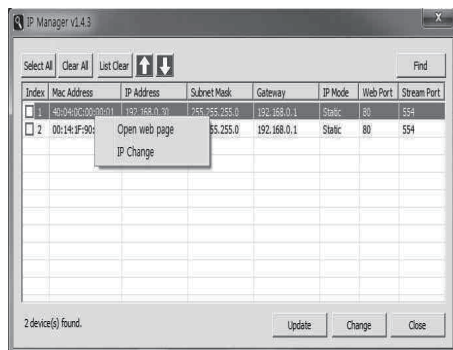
IP Manager v1.4.3

Select All | Clear All | List Clear | Find

| Index | Mac Address | IP Address | Subnet Mask | Gateway | IP Mode | Web Port | Stream Port |
|---|---|---|---|---|---|---|---|
| 1 | 40:04:0C:00:00:01 | 192.168.0.30 | 255.255.255.0 | 192.168.0.1 | Static | 80 | 554 |
| 2 | 00:14:1F:90:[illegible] | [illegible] | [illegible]55.255.0 | 192.168.0.1 | Static | 80 | 554 |

Open web page
IP Change

2 device(s) found.

Update | Change | Close